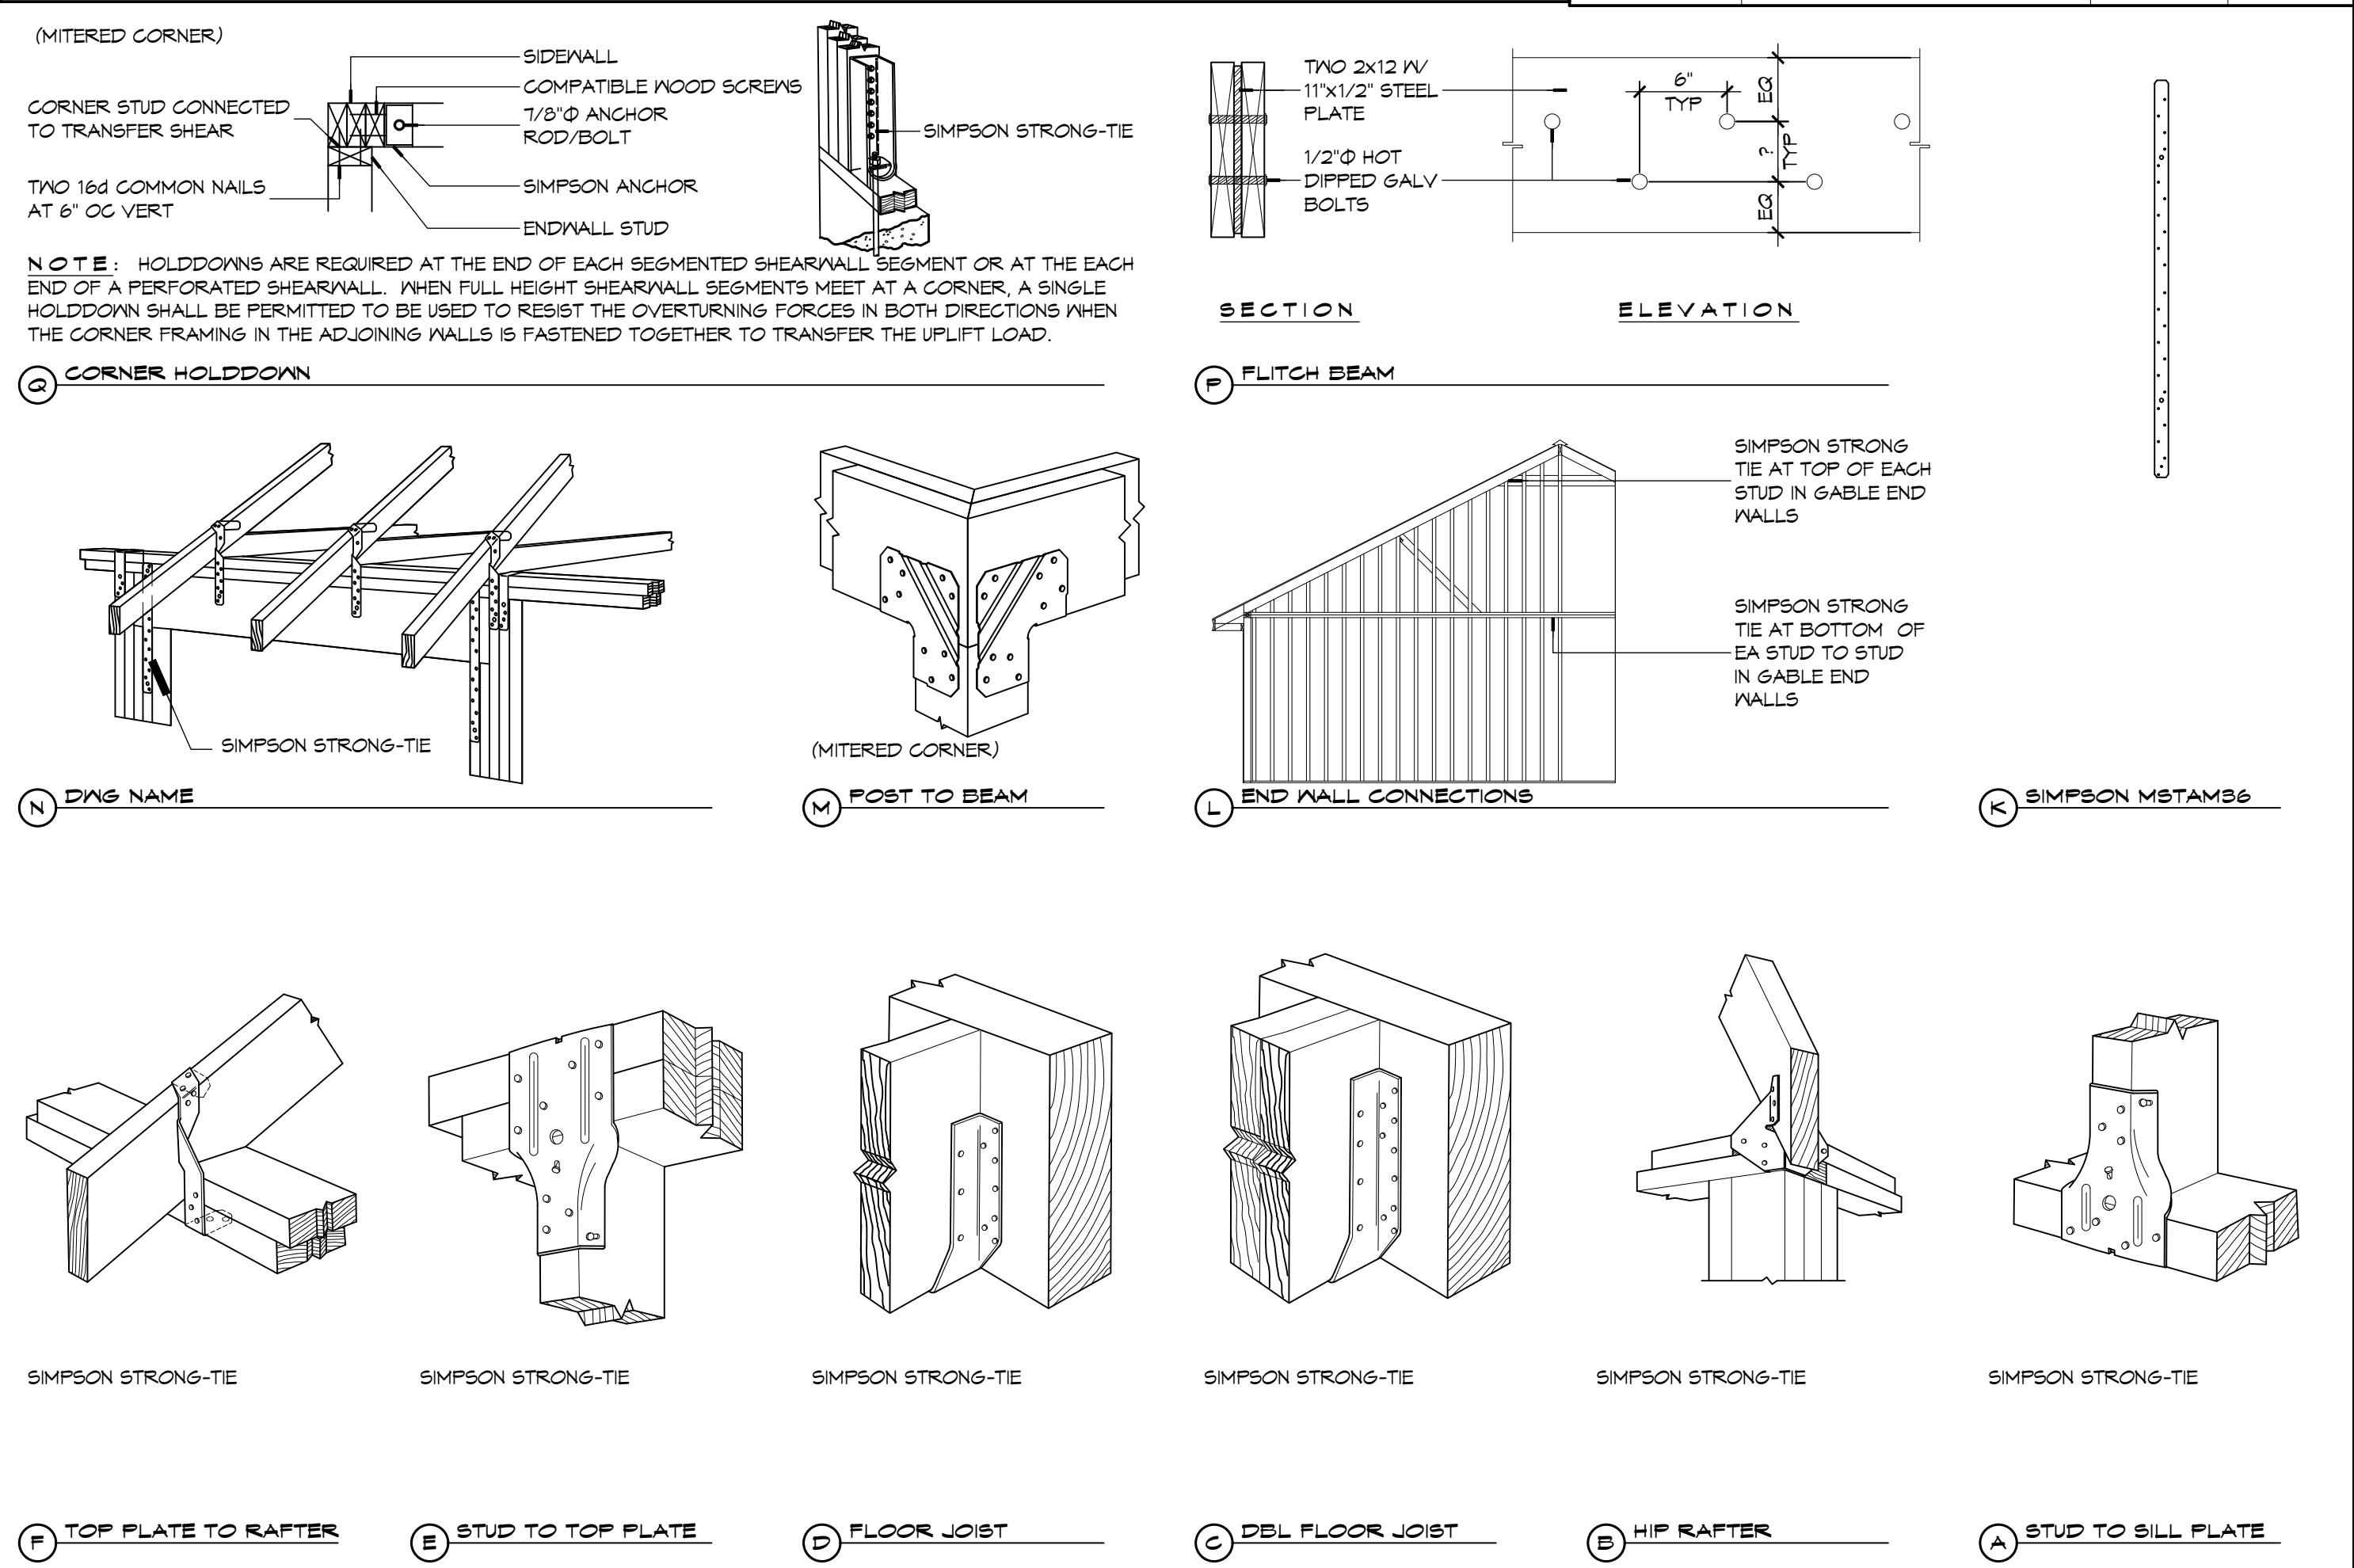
(MITERED CORNER)

SIDEWALL
COMPATIBLE WOOD SCREWS
7/8"Φ ANCHOR ROD/BOLT
SIMPSON ANCHOR
ENDWALL STUD
CORNER STUD CONNECTED TO TRANSFER SHEAR
TWO 16d COMMON NAILS AT 6" OC VERT
SIMPSON STRONG-TIE

NOTE: HOLDDOWNS ARE REQUIRED AT THE END OF EACH SEGMENTED SHEARWALL SEGMENT OR AT THE EACH END OF A PERFORATED SHEARWALL. WHEN FULL HEIGHT SHEARWALL SEGMENTS MEET AT A CORNER, A SINGLE HOLDDOWN SHALL BE PERMITTED TO BE USED TO RESIST THE OVERTURNING FORCES IN BOTH DIRECTIONS WHEN THE CORNER FRAMING IN THE ADJOINING WALLS IS FASTENED TOGETHER TO TRANSFER THE UPLIFT LOAD.

Q CORNER HOLDDOWN

TWO 2x12 W/ 11"x1/2" STEEL PLATE
1/2"Φ HOT DIPPED GALV BOLTS
6" TYP
EQ
? TYP
EQ
SECTION
ELEVATION

F FLITCH BEAM

SIMPSON STRONG-TIE

N DWG NAME

(MITERED CORNER)

M POST TO BEAM

SIMPSON STRONG TIE AT TOP OF EACH STUD IN GABLE END WALLS
SIMPSON STRONG TIE AT BOTTOM OF EA STUD TO STUD IN GABLE END WALLS

L END WALL CONNECTIONS

K SIMPSON MSTAM36

SIMPSON STRONG-TIE

F TOP PLATE TO RAFTER

SIMPSON STRONG-TIE

E STUD TO TOP PLATE

SIMPSON STRONG-TIE

D FLOOR JOIST

SIMPSON STRONG-TIE

C DBL FLOOR JOIST

SIMPSON STRONG-TIE

B HIP RAFTER

SIMPSON STRONG-TIE

A STUD TO SILL PLATE